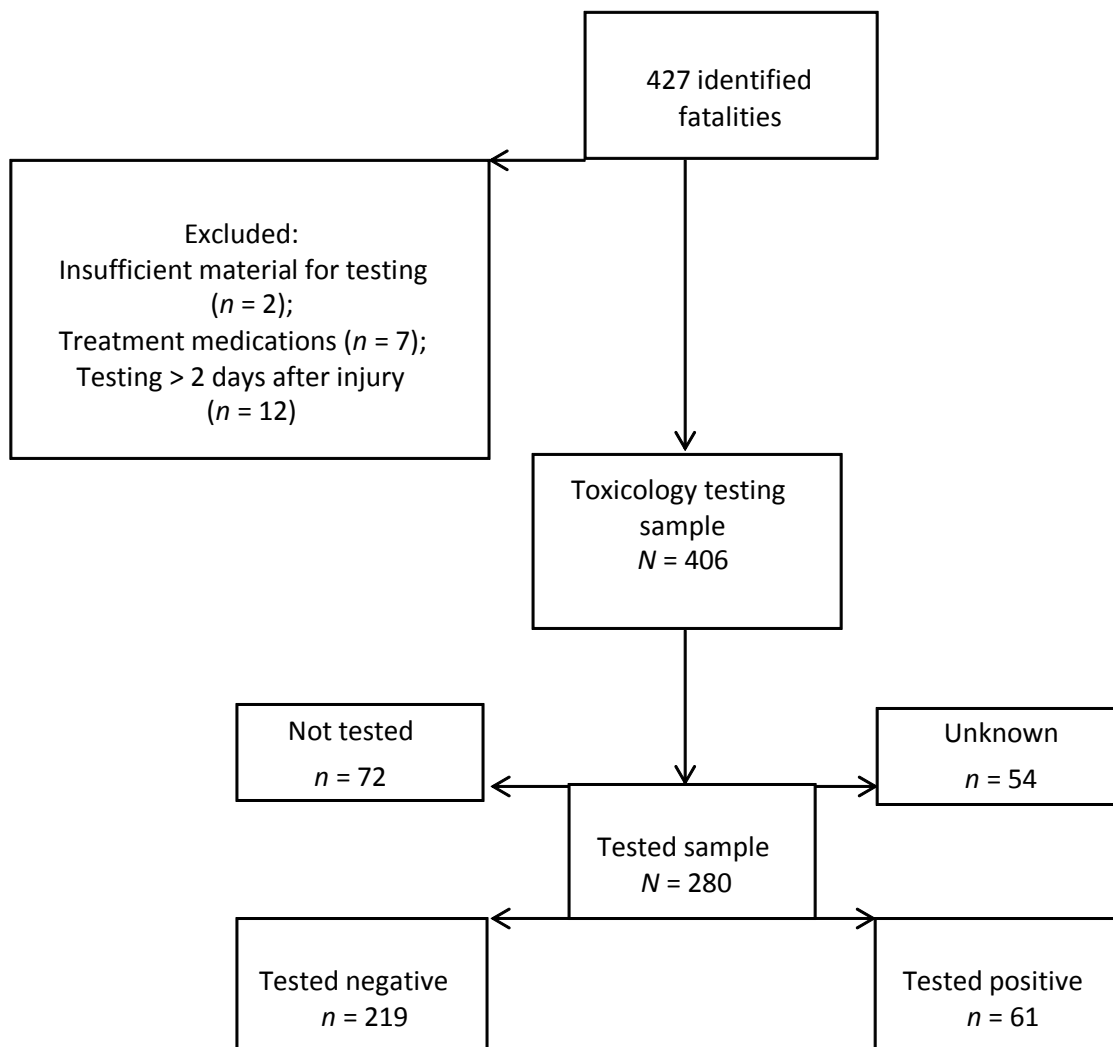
427 identified fatalities

Excluded:
Insufficient material for testing ($n$ = 2);
Treatment medications ($n$ = 7);
Testing > 2 days after injury ($n$ = 12)

Toxicology testing sample
$N$ = 406

Not tested
$n$ = 72

Unknown
$n$ = 54

Tested sample
$N$ = 280

Tested negative
$n$ = 219

Tested positive
$n$ = 61